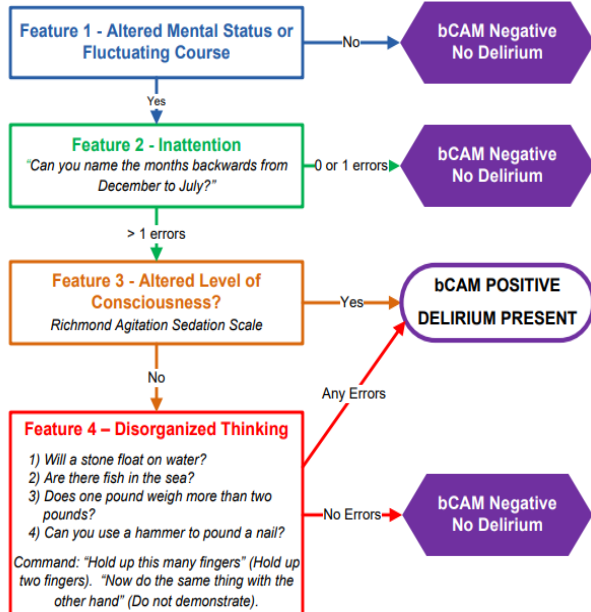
Feature 1 - Altered Mental Status or Fluctuating Course

No

bCAM Negative
No Delirium

Yes

Feature 2 - Inattention
"Can you name the months backwards from December to July?"

0 or 1 errors

bCAM Negative
No Delirium

> 1 errors

Feature 3 - Altered Level of Consciousness?
Richmond Agitation Sedation Scale

Yes

bCAM POSITIVE
DELIRIUM PRESENT

No

Any Errors

Feature 4 – Disorganized Thinking
1) Will a stone float on water?
2) Are there fish in the sea?
3) Does one pound weigh more than two pounds?
4) Can you use a hammer to pound a nail?

Command: "Hold up this many fingers" (Hold up two fingers). "Now do the same thing with the other hand" (Do not demonstrate).

No Errors

bCAM Negative
No Delirium